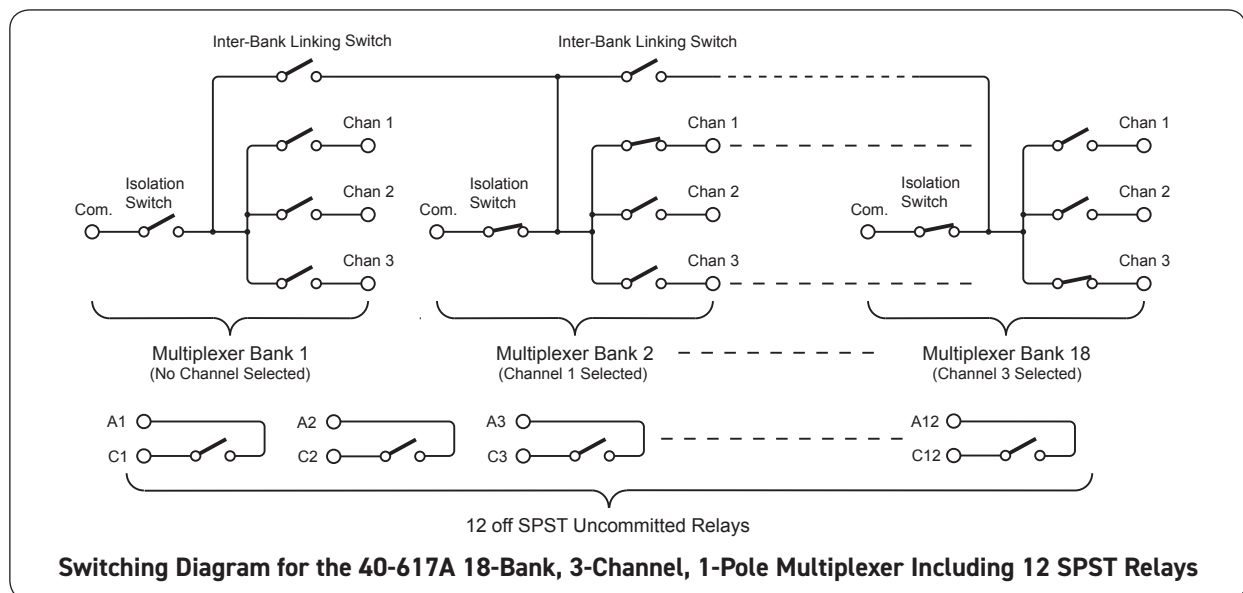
Inter-Bank Linking Switch

Inter-Bank Linking Switch

Chan 1

Chan 1

Chan 1

Com.

Isolation Switch

Chan 2

Com.

Isolation Switch

Chan 2

Com.

Isolation Switch

Chan 2

Chan 3

Chan 3

Chan 3

Multiplexer Bank 1
(No Channel Selected)

Multiplexer Bank 2
(Channel 1 Selected)

Multiplexer Bank 18
(Channel 3 Selected)

A1
C1

A2
C2

A3
C3

A12
C12

12 off SPST Uncommitted Relays

Switching Diagram for the 40-617A 18-Bank, 3-Channel, 1-Pole Multiplexer Including 12 SPST Relays